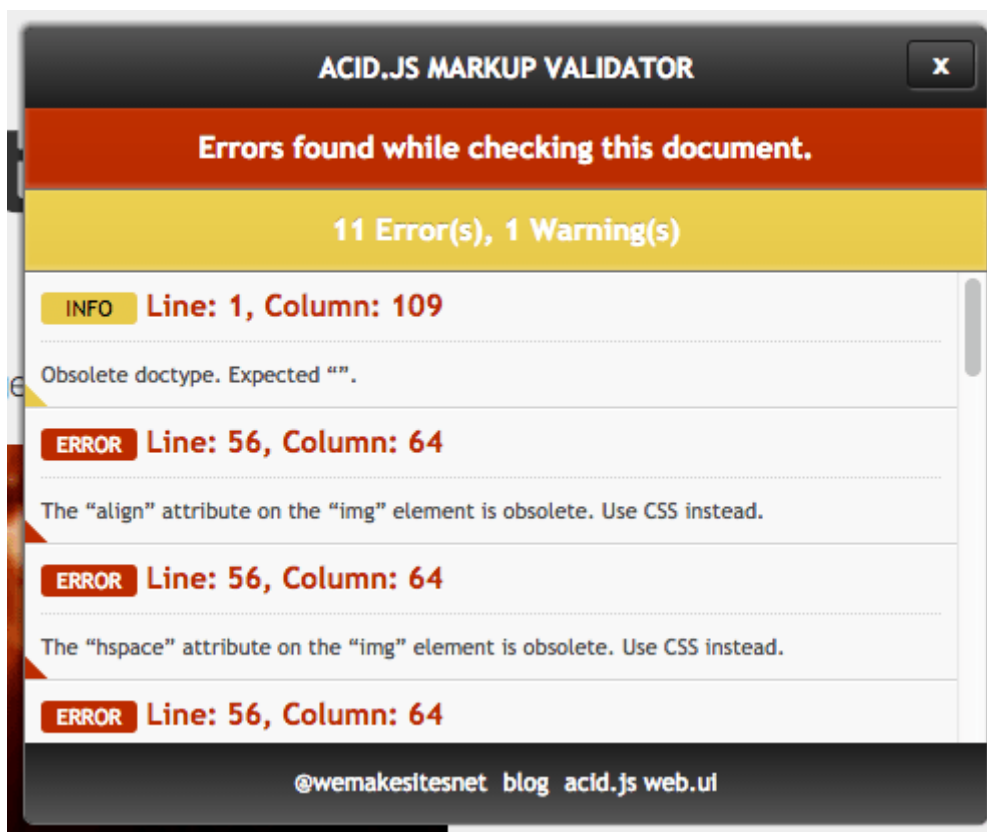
ACID.JS MARKUP VALIDATOR

x

Errors found while checking this document.

11 Error(s), 1 Warning(s)

INFO Line: 1, Column: 109

Obsolete doctype. Expected “”.

ERROR Line: 56, Column: 64

The “align” attribute on the “img” element is obsolete. Use CSS instead.

ERROR Line: 56, Column: 64

The “hspace” attribute on the “img” element is obsolete. Use CSS instead.

ERROR Line: 56, Column: 64

@wemakesitesnet blog acid.js web.ui